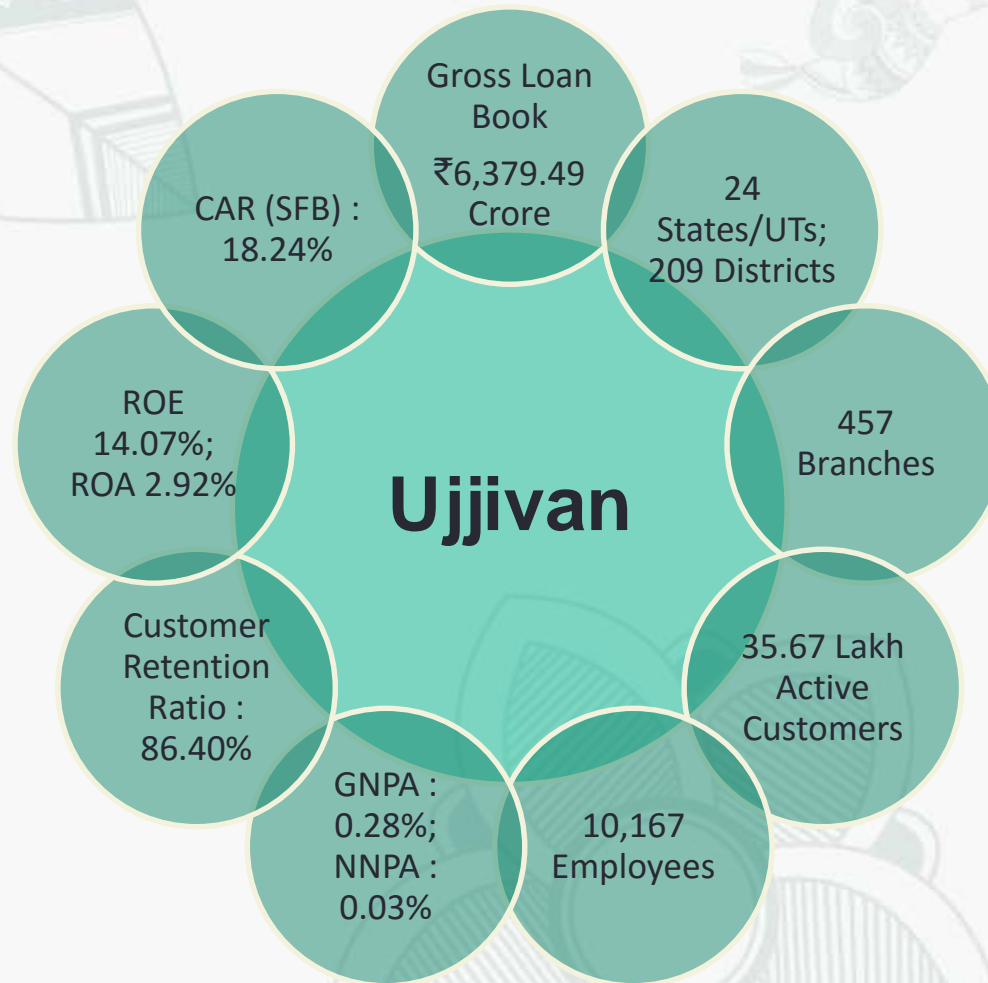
Gross Loan Book ₹6,379.49 Crore

24 States/UTs; 209 Districts

457 Branches

35.67 Lakh Active Customers

10,167 Employees

GNPA : 0.28%; NNPA : 0.03%

Customer Retention Ratio : 86.40%

ROE 14.07%; ROA 2.92%

CAR (SFB) : 18.24%

Ujjivan